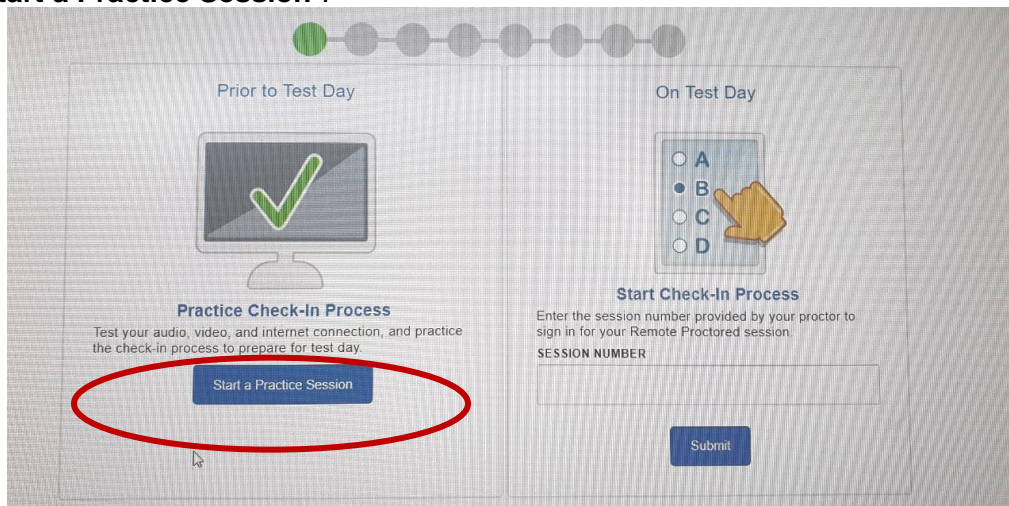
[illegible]art a Practice Session"

Prior to Test Day

Practice Check-In Process

Test your audio, video, and internet connection, and practice the check-in process to prepare for test day.

Start a Practice Session

On Test Day

A
B
C
D

Start Check-In Process

Enter the session number provided by your proctor to sign in for your Remote Proctored session.

SESSION NUMBER

Submit